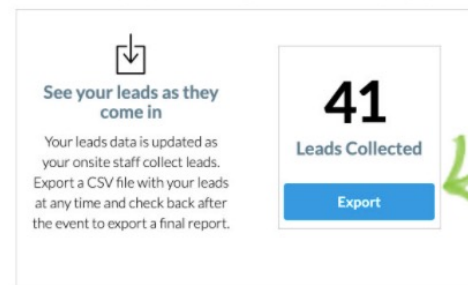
See your leads as they come in

Your leads data is updated as your onsite staff collect leads. Export a CSV file with your leads at any time and check back after the event to export a final report.

41

Leads Collected

Export